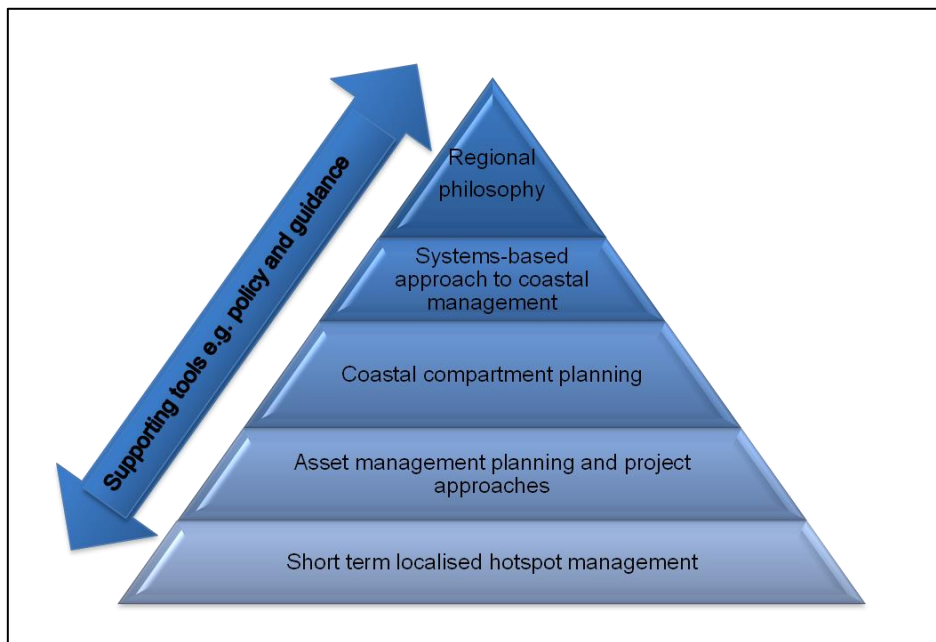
Supporting tools e.g. policy and guidance

Regional philosophy

Systems-based approach to coastal management

Coastal compartment planning

Asset management planning and project approaches

Short term localised hotspot management